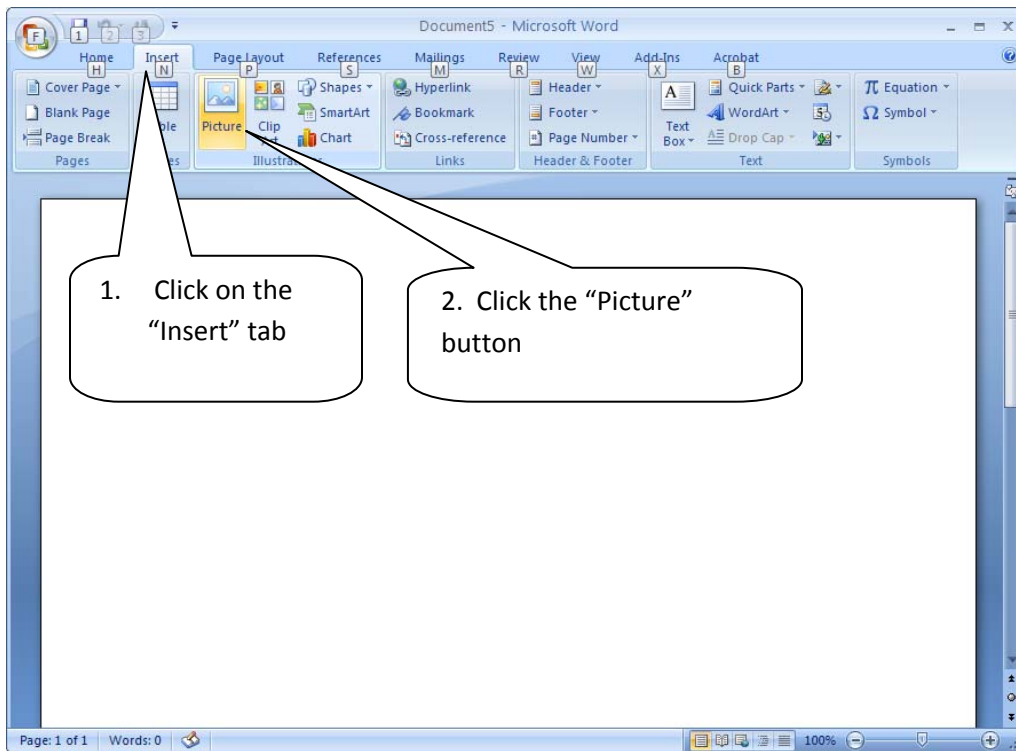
F 1 2 3

Document5 - Microsoft Word

Home H Insert N Page Layout P References S Mailings M Review R View W Add-Ins X Acrobat B

Cover Page
Blank Page
Page Break
Pages

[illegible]ble
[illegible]es

Picture
Clip
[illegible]
Shapes
SmartArt
Chart
Illustra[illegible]

Hyperlink
Bookmark
Cross-reference
Links

Header
Footer
Page Number
Header & Footer

Text Box
Quick Parts
WordArt
Drop Cap
Text

$\pi$ Equation
$\Omega$ Symbol
Symbols

1. Click on the "Insert" tab

2. Click the "Picture" button

Page: 1 of 1 Words: 0

100%